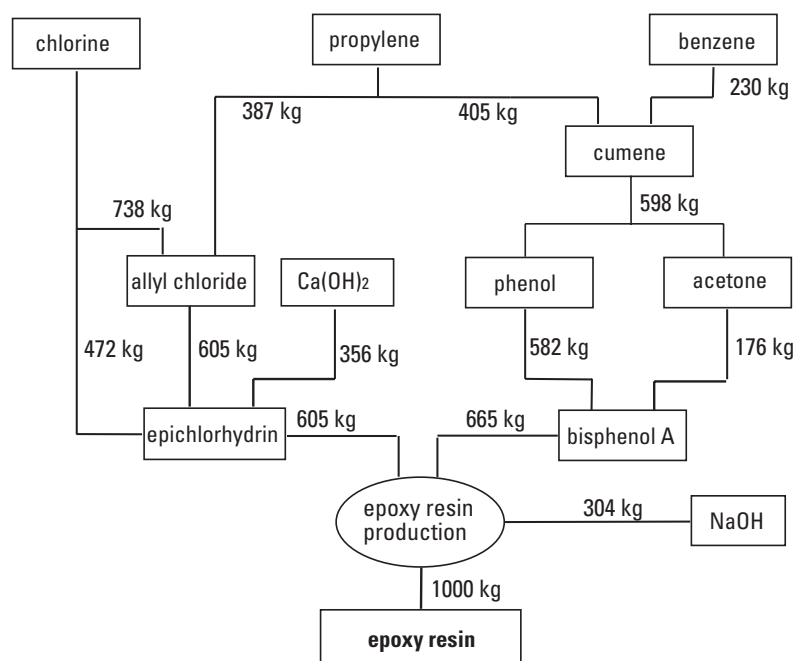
chlorine

propylene

benzene

387 kg

405 kg

230 kg

cumene

738 kg

598 kg

allyl chloride

$Ca(OH)_2$

phenol

acetone

472 kg

605 kg

356 kg

582 kg

176 kg

epichlorhydrin

605 kg

665 kg

bisphenol A

epoxy resin production

304 kg

NaOH

1000 kg

epoxy resin